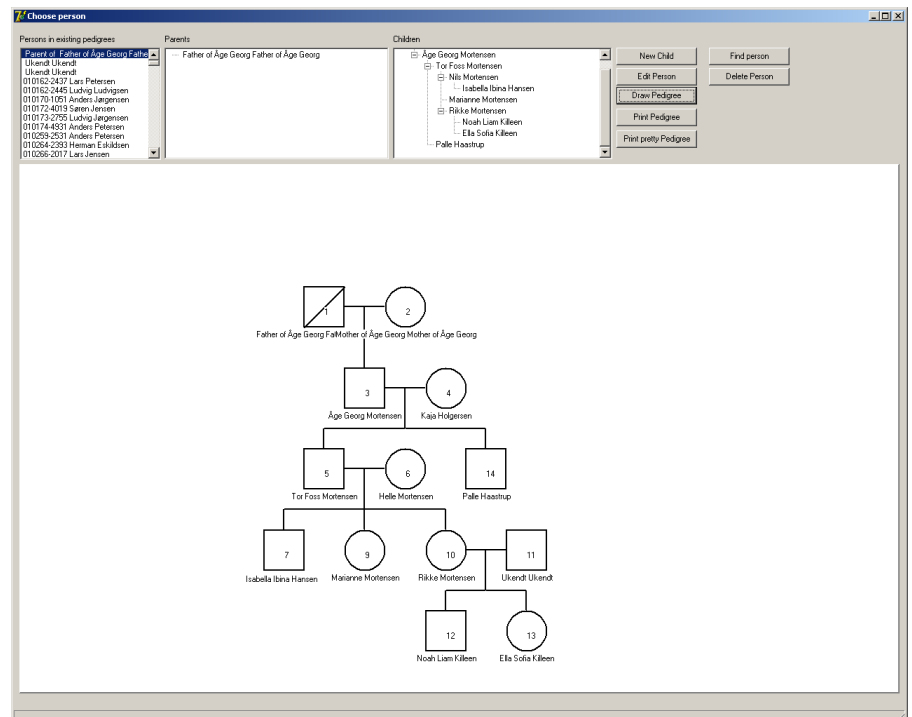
Choose person

Persons in existing pedigrees
Parent of Father of Åge Georg Fathe
Ukendt Ukendt
Ukendt Ukendt
010162-2437 Lars Petersen
010162-2445 Ludvig Ludvigsen
010170-1051 Anders Jørgensen
010172-4019 Søren Jensen
010173-2755 Ludvig Jørgensen
010174-4931 Anders Petersen
010259-2531 Anders Petersen
010264-2393 Herman Eskildsen
010266-2017 Lars Jensen

Parents
Father of Åge Georg Father of Åge Georg

Children
Åge Georg Mortensen
Tor Foss Mortensen
Nils Mortensen
Isabella Ibina Hansen
Marianne Mortensen
Rikke Mortensen
Noah Liam Killeen
Ella Sofia Killeen
Palle Haastrup

New Child
Edit Person
Draw Pedigree
Print Pedigree
Print pretty Pedigree
Find person
Delete Person

1
2
Father of Åge Georg FatMother of Åge Georg Mother of Åge Georg
3
4
Åge Georg Mortensen
Kaja Holgersen
5
6
14
Tor Foss Mortensen
Helle Mortensen
Palle Haastrup
7
9
10
11
Isabella Ibina Hansen
Marianne Mortensen
Rikke Mortensen
Ukendt Ukendt
12
13
Noah Liam Killeen
Ella Sofia Killeen